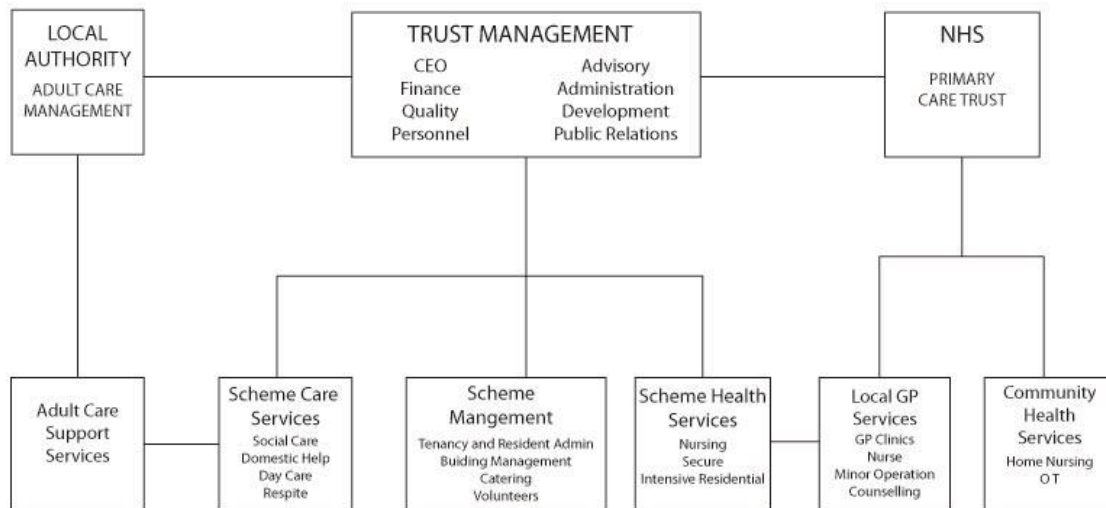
LOCAL AUTHORITY
ADULT CARE MANAGEMENT

TRUST MANAGEMENT
CEO
Finance
Quality
Personnel
Advisory
Administration
Development
Public Relations

NHS
PRIMARY CARE TRUST

Adult Care Support Services

Scheme Care Services
Social Care
Domestic Help
Day Care
Respite

Scheme Mangement
Tenancy and Resident Admin
Buiding Management
Catering
Volunteers

Scheme Health Services
Nursing
Secure
Intensive Residential

Local GP Services
GP Clinics
Nurse
Minor Operation
Counselling

Community Health Services
Home Nursing
O T